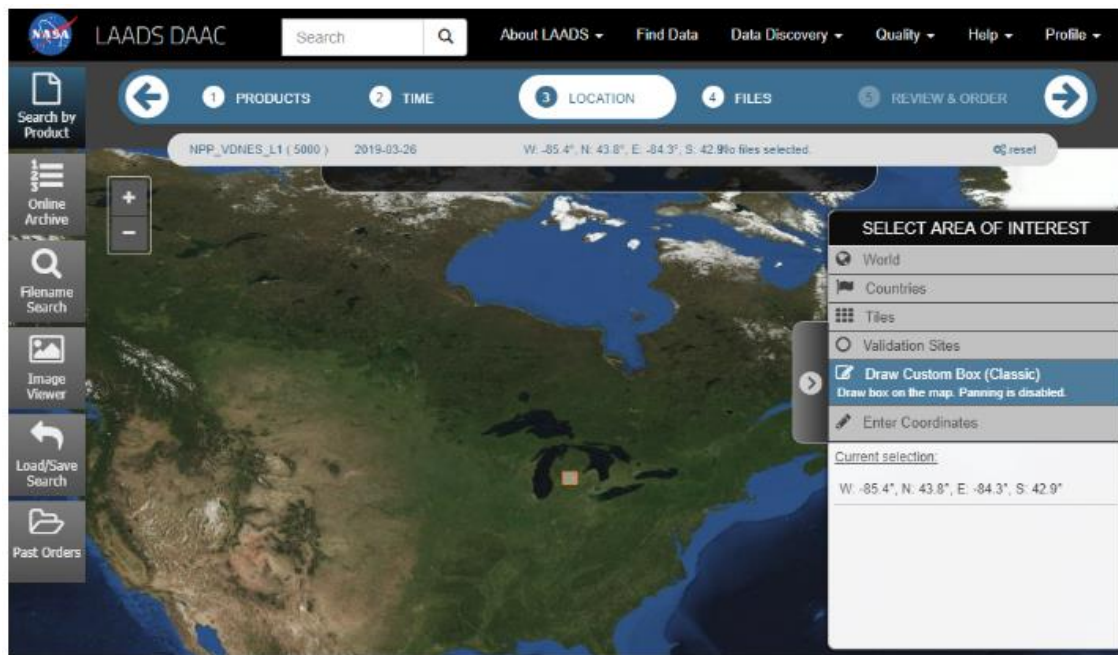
NASA LAADS DAAC Search About LAADS ▾ Find Data Data Discovery ▾ Quality ▾ Help ▾ Profile ▾

Search by Product

1 PRODUCTS 2 TIME 3 LOCATION 4 FILES 5 REVIEW & ORDER

NPP_VDNES_L1 ( 5000 ) 2019-03-26 W: -85.4°, N: 43.8°, E: -84.3°, S: 42.9No files selected. reset

Online Archive

+
−

Filename Search

Image Viewer

Load/Save Search

Past Orders

SELECT AREA OF INTEREST
World
Countries
Tiles
Validation Sites
Draw Custom Box (Classic)
Draw box on the map. Panning is disabled.
Enter Coordinates

Current selection:
W: -85.4°, N: 43.8°, E: -84.3°, S: 42.9°